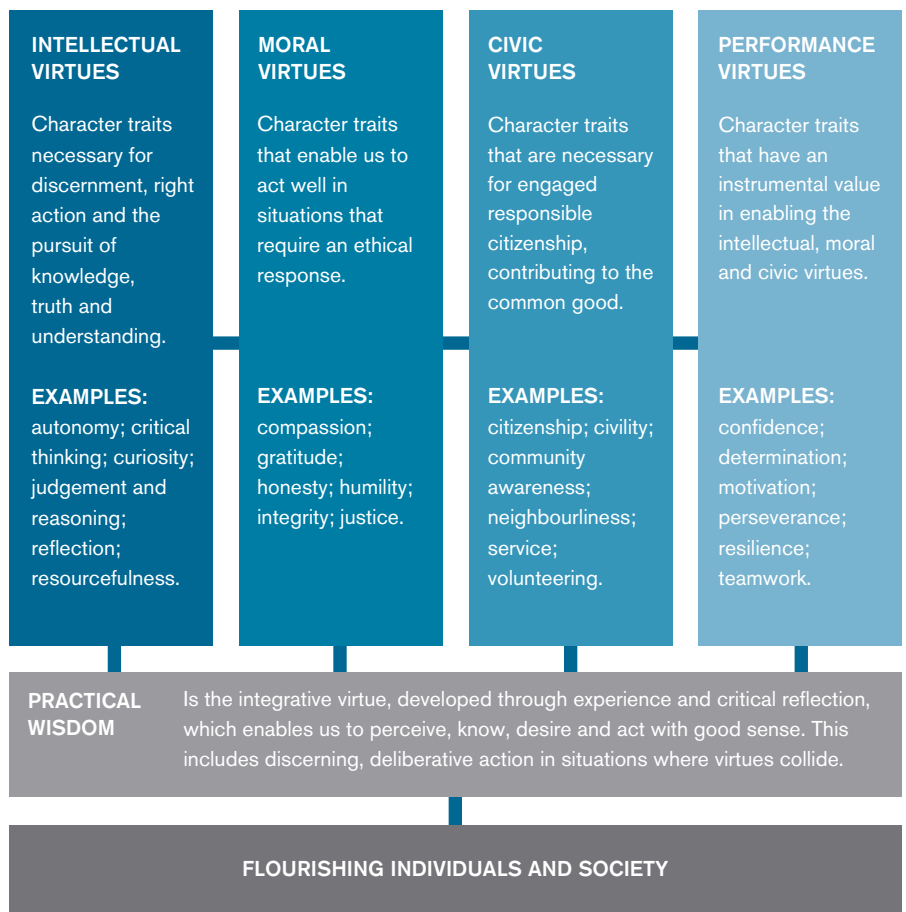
INTELLECTUAL VIRTUES

Character traits necessary for discernment, right action and the pursuit of knowledge, truth and understanding.

EXAMPLES:
autonomy; critical thinking; curiosity; judgement and reasoning; reflection; resourcefulness.

MORAL VIRTUES

Character traits that enable us to act well in situations that require an ethical response.

EXAMPLES:
compassion; gratitude; honesty; humility; integrity; justice.

CIVIC VIRTUES

Character traits that are necessary for engaged responsible citizenship, contributing to the common good.

EXAMPLES:
citizenship; civility; community awareness; neighbourliness; service; volunteering.

PERFORMANCE VIRTUES

Character traits that have an instrumental value in enabling the intellectual, moral and civic virtues.

EXAMPLES:
confidence; determination; motivation; perseverance; resilience; teamwork.

PRACTICAL WISDOM

Is the integrative virtue, developed through experience and critical reflection, which enables us to perceive, know, desire and act with good sense. This includes discerning, deliberative action in situations where virtues collide.

FLOURISHING INDIVIDUALS AND SOCIETY